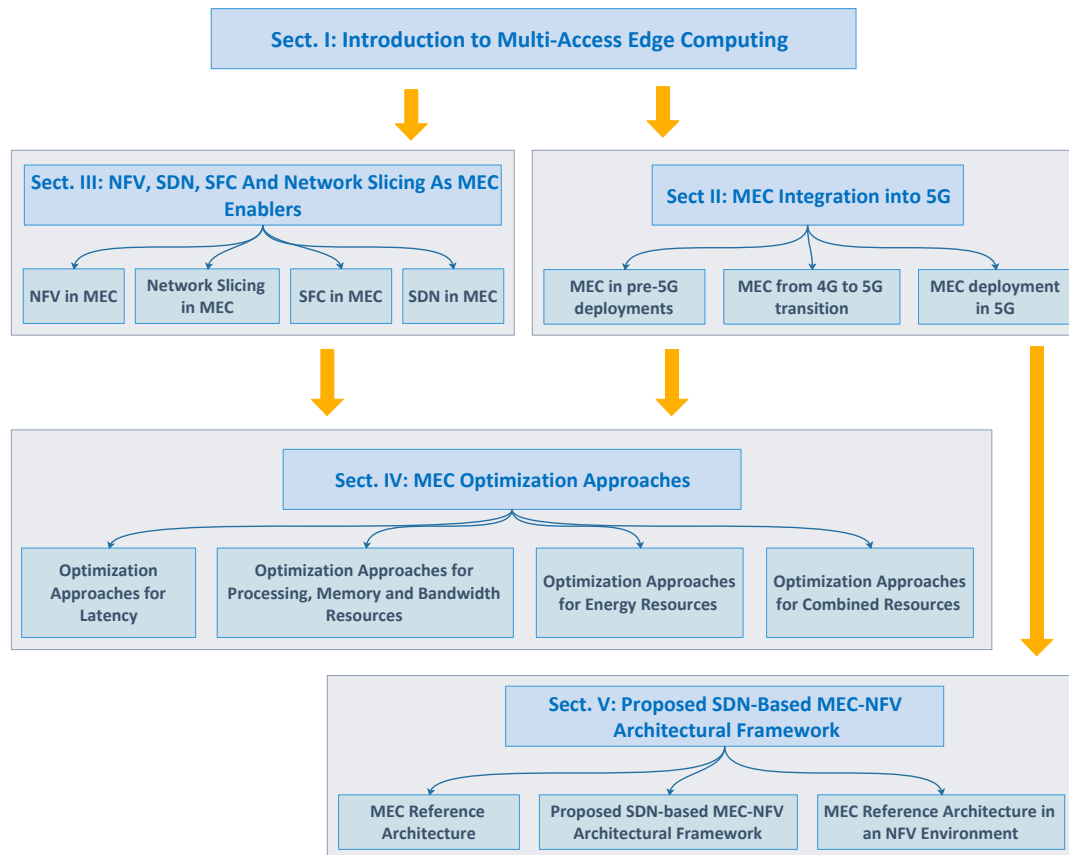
Sect. I: Introduction to Multi-Access Edge Computing

Sect. III: NFV, SDN, SFC And Network Slicing As MEC Enablers

NFV in MEC

Network Slicing in MEC

SFC in MEC

SDN in MEC

Sect II: MEC Integration into 5G

MEC in pre-5G deployments

MEC from 4G to 5G transition

MEC deployment in 5G

Sect. IV: MEC Optimization Approaches

Optimization Approaches for Latency

Optimization Approaches for Processing, Memory and Bandwidth Resources

Optimization Approaches for Energy Resources

Optimization Approaches for Combined Resources

Sect. V: Proposed SDN-Based MEC-NFV Architectural Framework

MEC Reference Architecture

Proposed SDN-based MEC-NFV Architectural Framework

MEC Reference Architecture in an NFV Environment